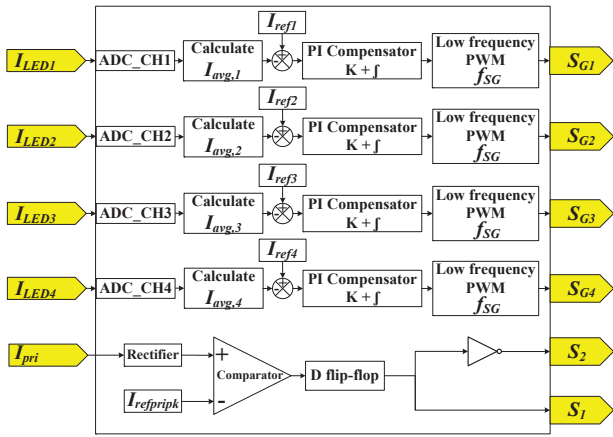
$I_{LED1}$ ADC_CH1 Calculate $I_{avg,1}$ $I_{ref1}$ PI Compensator K + ∫ Low frequency PWM $f_{SG}$ $S_{G1}$

$I_{LED2}$ ADC_CH2 Calculate $I_{avg,2}$ $I_{ref2}$ PI Compensator K + ∫ Low frequency PWM $f_{SG}$ $S_{G2}$

$I_{LED3}$ ADC_CH3 Calculate $I_{avg,3}$ $I_{ref3}$ PI Compensator K + ∫ Low frequency PWM $f_{SG}$ $S_{G3}$

$I_{LED4}$ ADC_CH4 Calculate $I_{avg,4}$ $I_{ref4}$ PI Compensator K + ∫ Low frequency PWM $f_{SG}$ $S_{G4}$

$I_{pri}$ Rectifier + Comparator - $I_{refpripk}$ D flip-flop $S_2$ $S_1$